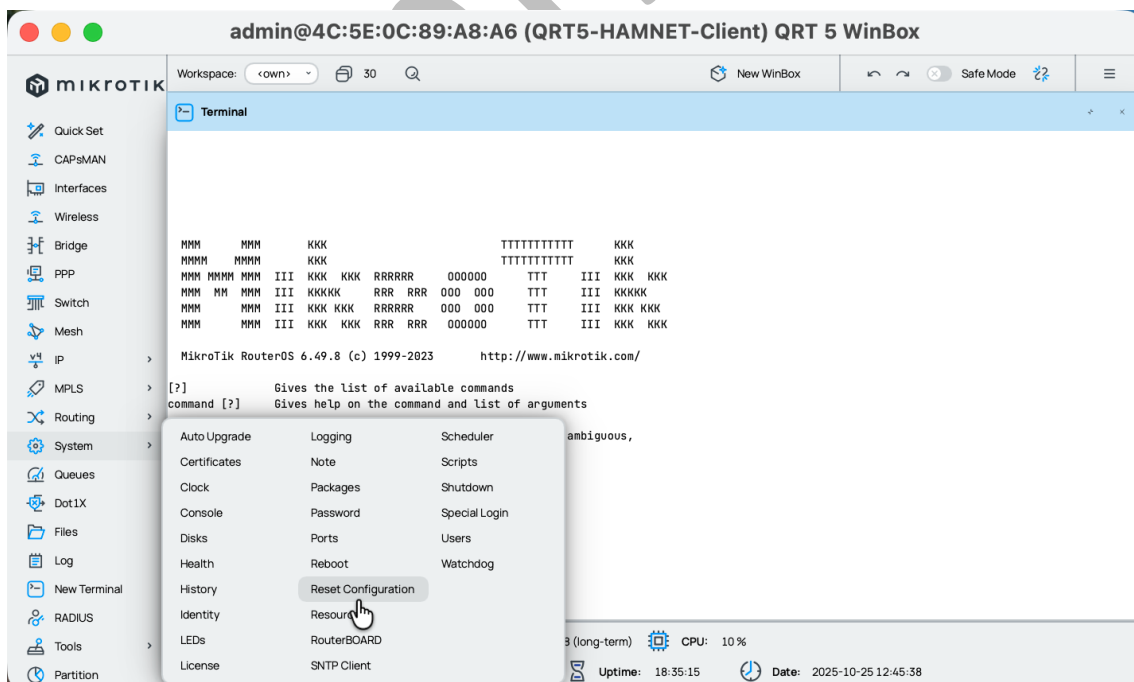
admin@4C:5E:0C:89:A8:A6 (QRT5-HAMNET-Client) QRT 5 WinBox

MikroTik

Workspace: ‹own› 30

New WinBox

Safe Mode

Terminal

Quick Set
CAPsMAN
Interfaces
Wireless
Bridge
PPP
Switch
Mesh
IP
MPLS
Routing
System
Queues
Dot1X
Files
Log
New Terminal
RADIUS
Tools
Partition

MMM      MMM       KKK                          TTTTTTTTTTT      KKK
MMMM    MMMM       KKK                          TTTTTTTTTTT      KKK
MMM MMMM MMM  III  KKK  KKK  RRRRRR     000000      TTT     III  KKK  KKK
MMM  MM  MMM  III  KKKKK     RRR  RRR  000  000     TTT     III  KKKKK
MMM      MMM  III  KKK KKK   RRRRRR    000  000     TTT     III  KKK KKK
MMM      MMM  III  KKK  KKK  RRR  RRR   000000      TTT     III  KKK  KKK

MikroTik RouterOS 6.49.8 (c) 1999-2023       http://www.mikrotik.com/

[?]             Gives the list of available commands
command [?]     Gives help on the command and list of arguments

ambiguous,

Auto Upgrade
Certificates
Clock
Console
Disks
Health
History
Identity
LEDs
License

Logging
Note
Packages
Password
Ports
Reboot
Reset Configuration
Resour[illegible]
RouterBOARD
SNTP Client

Scheduler
Scripts
Shutdown
Special Login
Users
Watchdog

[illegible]B (long-term) CPU: 10 %

Uptime: 18:35:15 Date: 2025-10-25 12:45:38